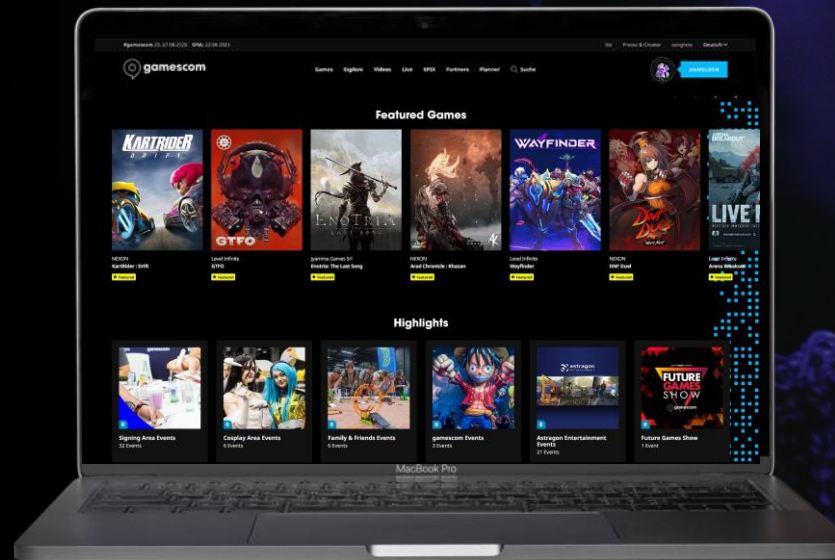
#gamescom 23.-27.08.2023 EPIA: 22.08.2023

Presse & Creator gamescom Deutsch

gamescom

Games Explore Videos Live EPIX Partners Planner Suche

ANMELDEN

Featured Games

KARTRIDER DRIFT

GTFO

ENOTRIA THE LAST SONG

WAYFINDER

DNF DUEL

LIVE

NEXON
KartRider : Drift
Featured

Level Infinite
GTFO
Featured

Jyamma Games Srl
Enotria: The Last Song
Featured

NEXON
Arad Chronicle : Khazan
Featured

Level Infinite
Wayfinder
Featured

NEXON
DNF Duel
Featured

Level Infinite
Arena Breakout
Featured

Highlights

Signing Area Events
32 Events

Cosplay Area Events
6 Events

Family & Friends Events
6 Events

gamescom Events
3 Events

astragon
Astragon Entertainment Events
21 Events

FUTURE GAMES SHOW
gamescom
Future Games Show
1 Event

MacBook Pro